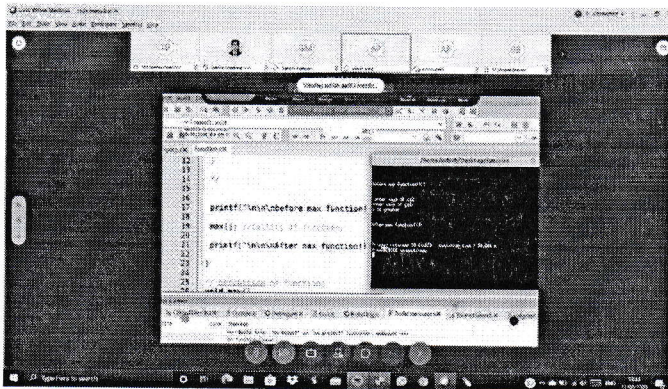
12
13
14
15
16
17
18
19
20
21
22
23
24
25

printf("\n\n\nbefore max function!

max(); //calling of function

printf("\n\n\nAfter max function!

}

// definition of function
void max()

Type here to search